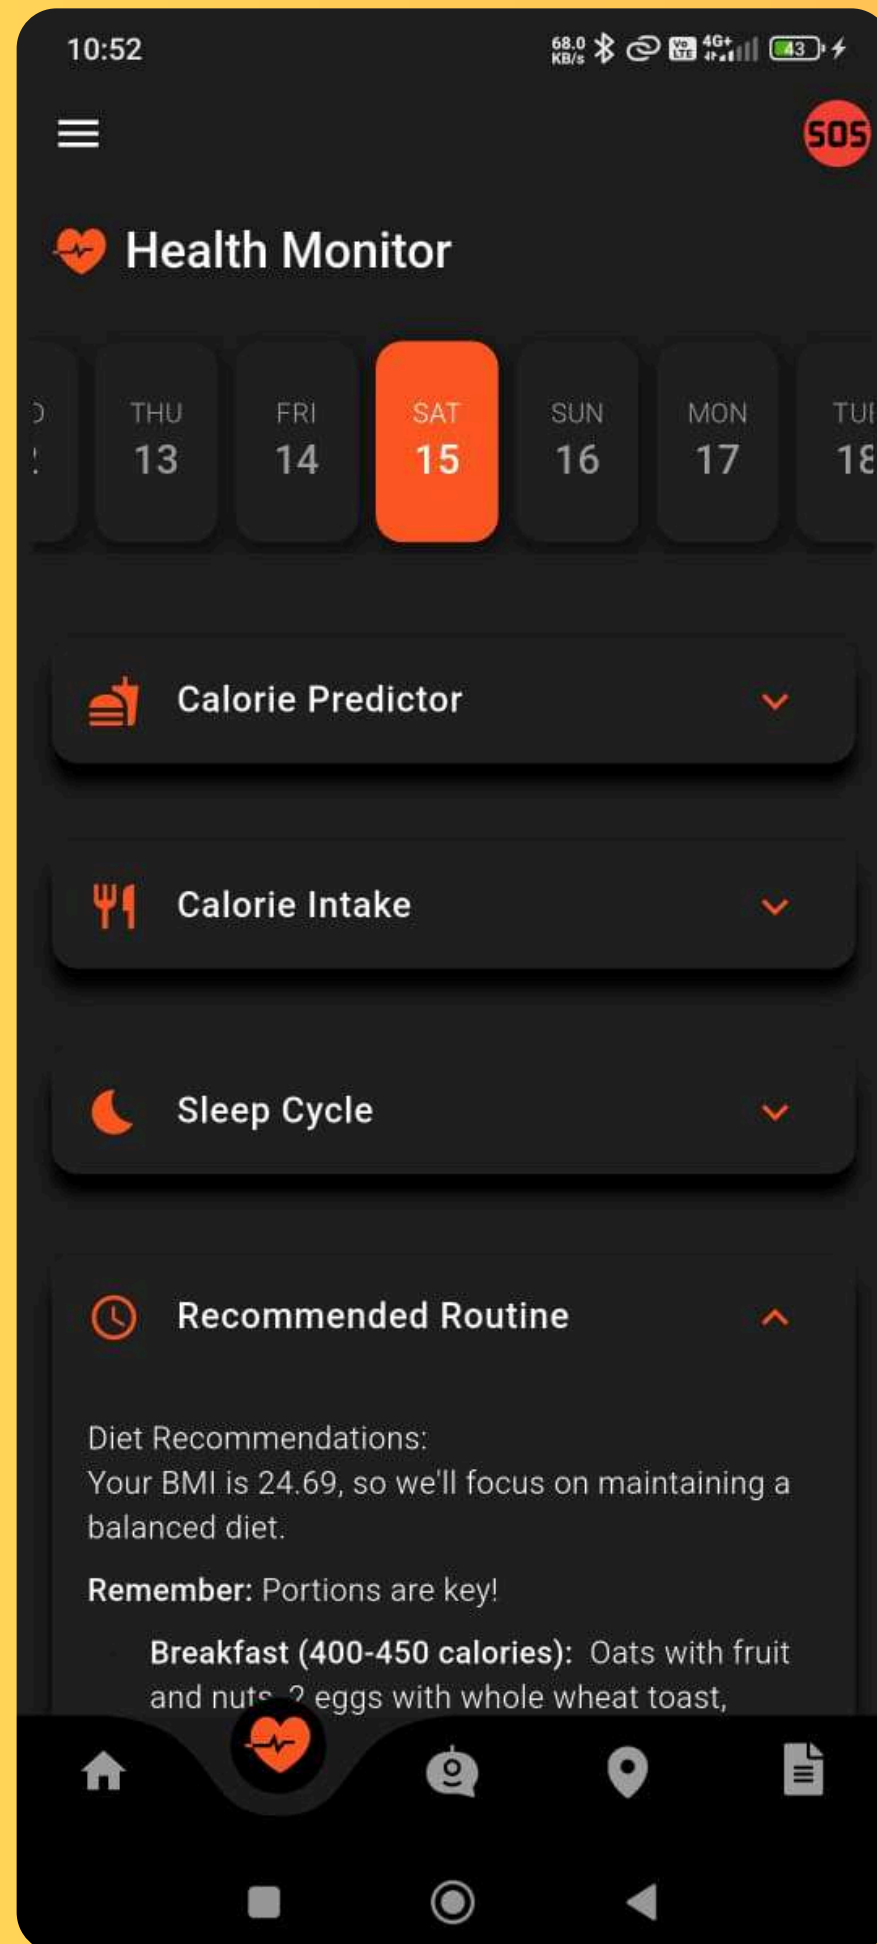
10:52 68.0 KB/s 4G+ 43

SOS

Health Monitor

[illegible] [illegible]

THU 13

FRI 14

SAT 15

SUN 16

MON 17

TU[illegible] 1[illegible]

Calorie Predictor

Calorie Intake

Sleep Cycle

Recommended Routine

Diet Recommendations:
Your BMI is 24.69, so we'll focus on maintaining a balanced diet.

**Remember:** Portions are key!

**Breakfast (400-450 calories):** Oats with fruit and nut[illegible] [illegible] eggs with whole wheat toast,